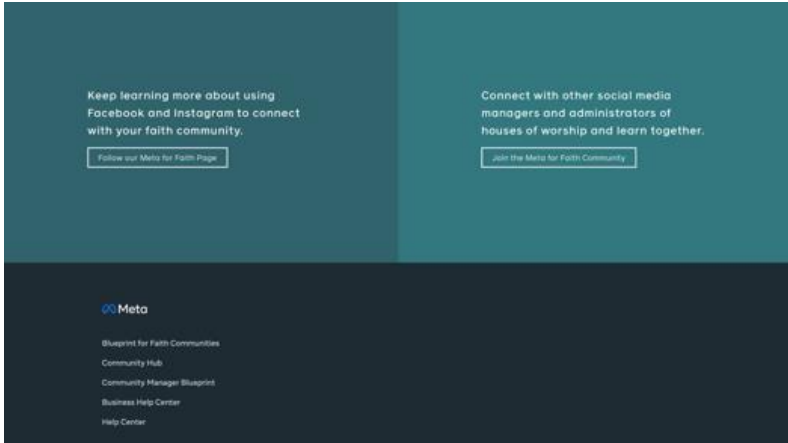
Keep learning more about using Facebook and Instagram to connect with your faith community.

Follow our Meta for Faith Page

Connect with other social media managers and administrators of houses of worship and learn together.

Join the Meta for Faith Community

Meta

Blueprint for Faith Communities

Community Hub

Community Manager Blueprint

Business Help Center

Help Center